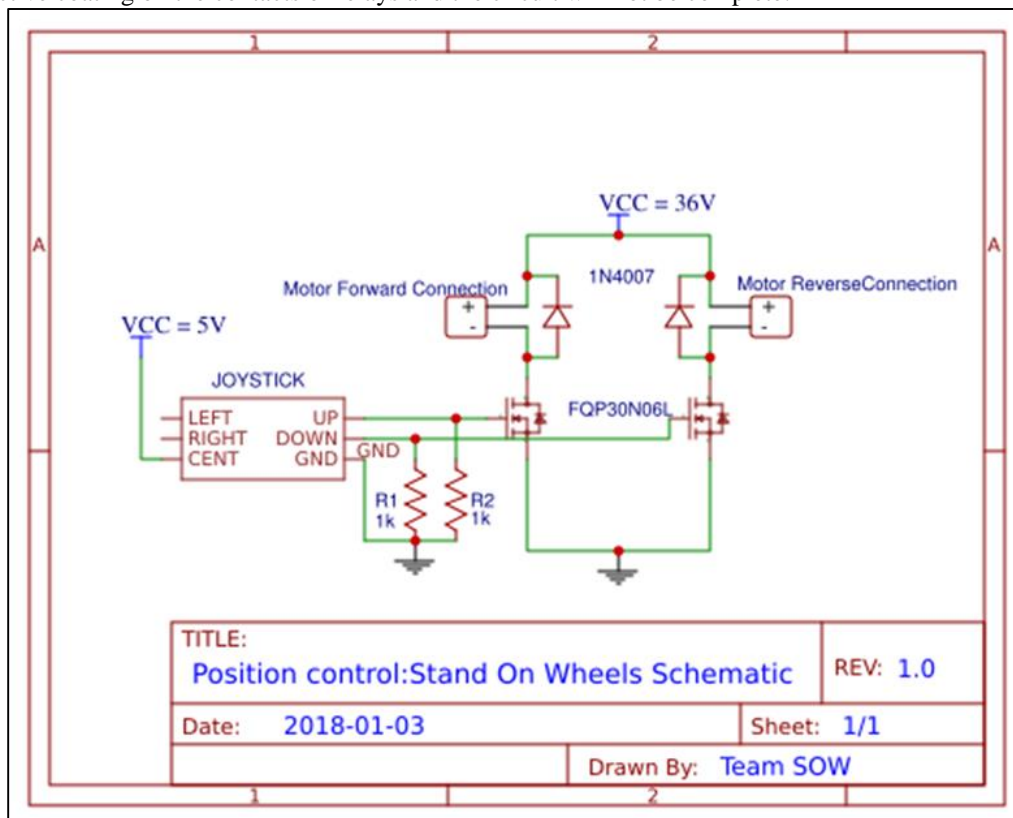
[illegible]

1

2

A

A

VCC = 36V

1N4007

Motor Forward Connection

Motor ReverseConnection

+

-

+

-

VCC = 5V

JOYSTICK

LEFT

RIGHT

CENT

UP

DOWN

GND

GND

FQP30N06L

R1
1k

R2
1k

| TITLE: Position control:Stand On Wheels Schematic | REV: 1.0 |
|---|---|
| Date: 2018-01-03 | Sheet: 1/1 |
| | Drawn By: Team SOW |

1

2